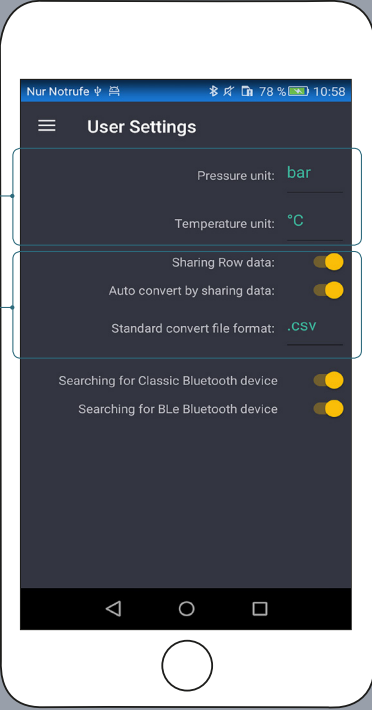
Nur Notrufe 78 % 10:58

User Settings

Pressure unit: bar

Temperature unit: °C

Sharing Row data:

Auto convert by sharing data:

Standard convert file format: .csv

Searching for Classic Bluetooth device

Searching for BLe Bluetooth device